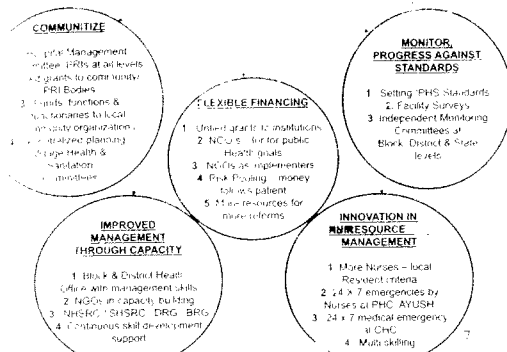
COMMUNITIZE

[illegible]pital Management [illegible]ittees, PRIs at all levels
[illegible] grants to community/ PRI Bodies
3. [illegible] funds, functions & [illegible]nctionaries to local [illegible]munity organization
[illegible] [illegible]ntralized planning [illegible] Village Health & Sanitation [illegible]mmittees

MONITOR, PROGRESS AGAINST STANDARDS

1. Setting IPHS Standards
2. Facility Surveys
3. Independent Monitoring Committees at Block, District & State levels

FLEXIBLE FINANCING

1. Untied grants to institutions
2. NGOs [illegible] for public Health goals
3. NGOs as implementers
4. Risk Pooling – money follows patient
5. More resources for more reforms

IMPROVED MANAGEMENT THROUGH CAPACITY

1. Block & District Health Office with management skills
2. NGOs in capacity building
3. NHSRC / SHSRC, DRG, BRG
4. Continuous skill development support

INNOVATION IN HRRESOURCE MANAGEMENT

1. More Nurses – local Resident criteria
2. 24 x 7 emergencies by Nurses at PHC, AYUSH
3. 24 x 7 medical emergency at CHC
4. Multi skilling

7